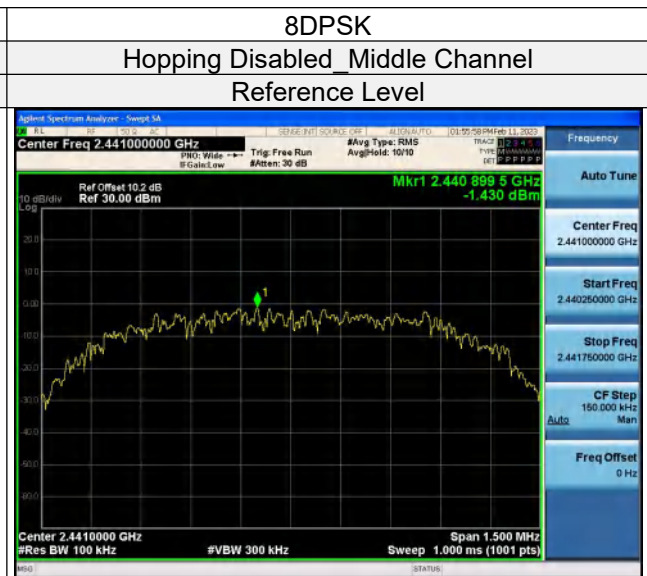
8DPSK

Hopping Disabled_Middle Channel

Reference Level

Agilent Spectrum Analyzer - Swept SA

RL RF 50 Ω AC SENSE:INT SOURCE OFF ALIGN AUTO 01:55:58 PM Feb 11, 2023

Center Freq 2.441000000 GHz

PNO: Wide IFGain:Low Trig: Free Run #Atten: 30 dB #Avg Type: RMS Avg|Hold: 10/10

TRACE 1 2 3 4 5 6 TYPE M WWWWW DET P P P P P P

Frequency

Ref Offset 10.2 dB
10 dB/div Ref 30.00 dBm
Log

Mkr1 2.440 899 5 GHz
-1.430 dBm

20.0
10.0
0.00
-10.0
-20.0
-30.0
-40.0
-50.0
-60.0

1

Center 2.4410000 GHz
#Res BW 100 kHz
#VBW 300 kHz
Span 1.500 MHz
Sweep 1.000 ms (1001 pts)

MSG STATUS

Auto Tune

Center Freq
2.441000000 GHz

Start Freq
2.440250000 GHz

Stop Freq
2.441750000 GHz

CF Step
150.000 kHz
Auto Man

Freq Offset
0 Hz